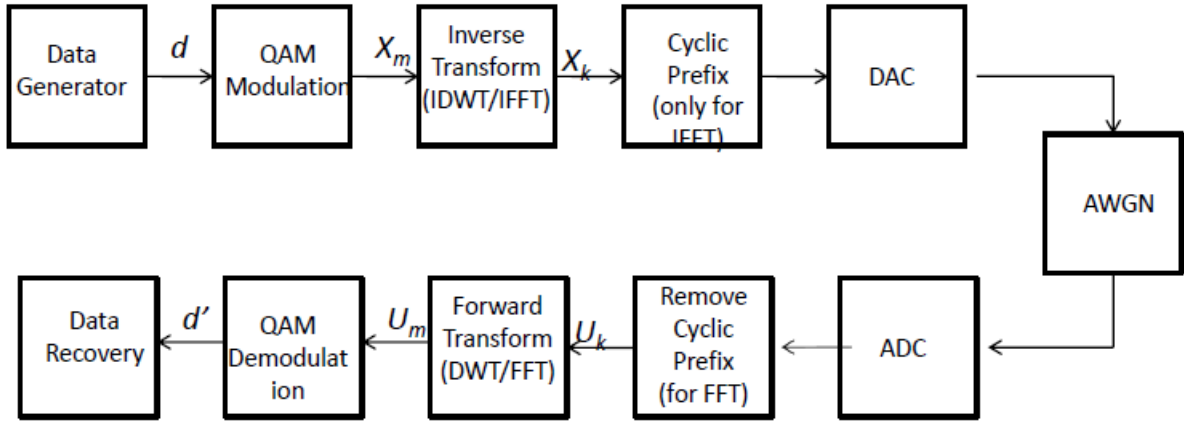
Data Generator

$d$

QAM Modulation

$X_m$

Inverse Transform (IDWT/IFFT)

$X_k$

Cyclic Prefix (only for IFFT)

DAC

AWGN

ADC

Remove Cyclic Prefix (for FFT)

$U_k$

Forward Transform (DWT/FFT)

$U_m$

QAM Demodulat ion

$d'$

Data Recovery